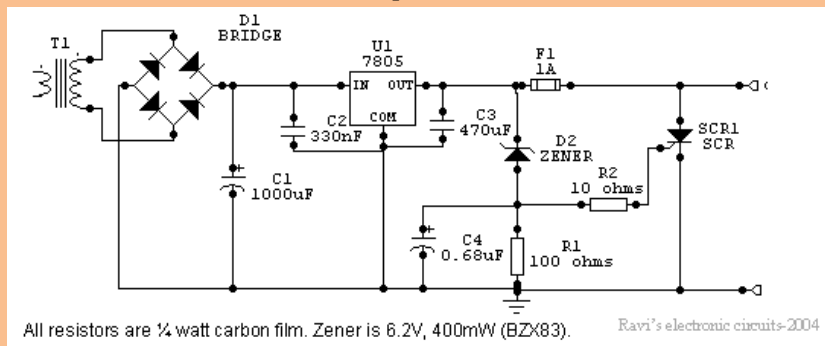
T1

D1
BRIDGE

U1
7805
IN OUT
COM

F1
1A

C2
330nF

C3
470uF

D2
ZENER

SCR1
SCR

C1
1000uF

R2
10 ohms

C4
0.68uF

R1
100 ohms

All resistors are ¼ watt carbon film. Zener is 6.2V, 400mW (BZX83).

Ravi's electronic circuits-2004